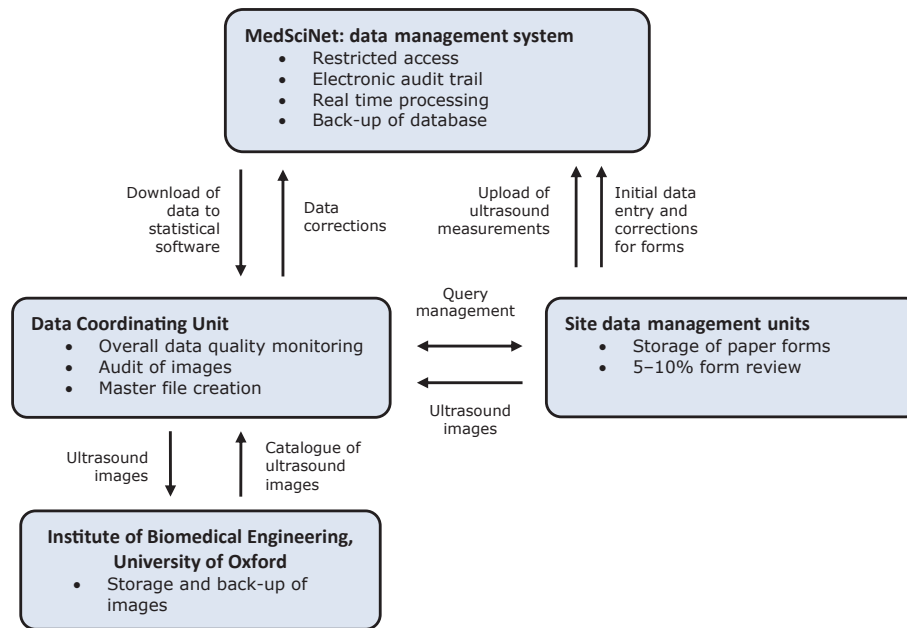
MedSciNet: data management system
- Restricted access
- Electronic audit trail
- Real time processing
- Back-up of database

Download of data to statistical software

Data corrections

Upload of ultrasound measurements

Initial data entry and corrections for forms

Query management

Data Coordinating Unit
- Overall data quality monitoring
- Audit of images
- Master file creation

Site data management units
- Storage of paper forms
- 5–10% form review

Ultrasound images

Ultrasound images

Catalogue of ultrasound images

Institute of Biomedical Engineering, University of Oxford
- Storage and back-up of images